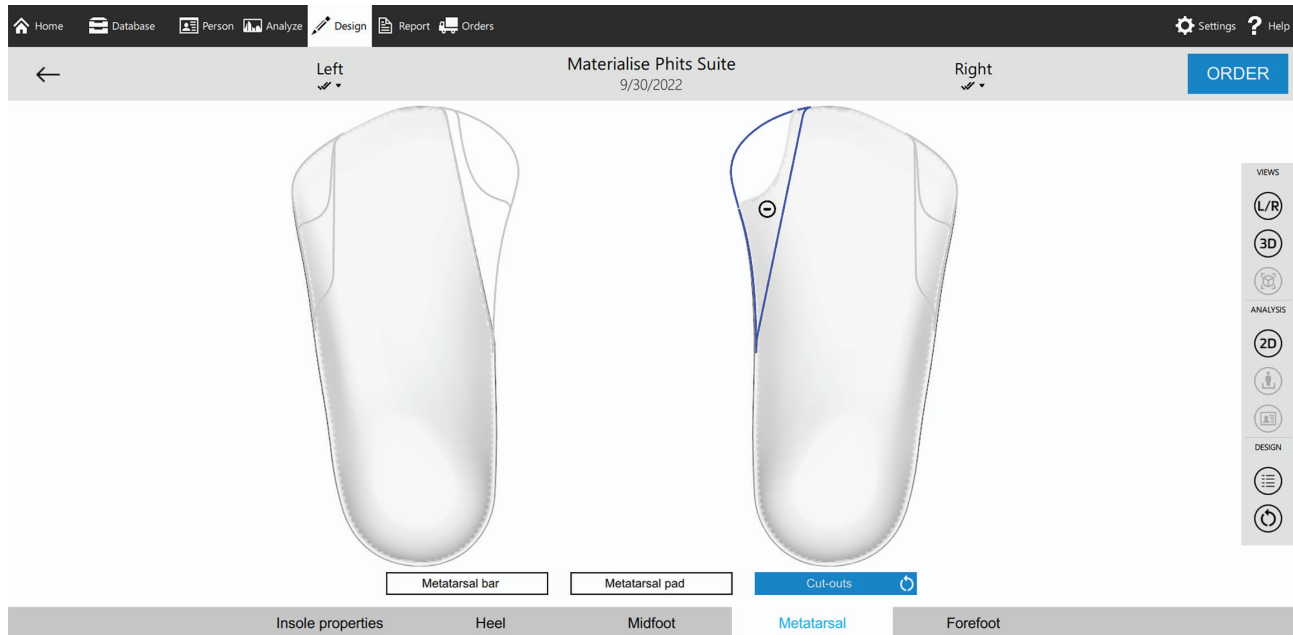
Home Database Person Analyze Design Report Orders Settings Help

←

Left

Materialise Phits Suite
9/30/2022

Right

ORDER

VIEWS
L/R
3D
ANALYSIS
2D
DESIGN

Metatarsal bar
Metatarsal pad
Cut-outs

Insole properties
Heel
Midfoot
Metatarsal
Forefoot